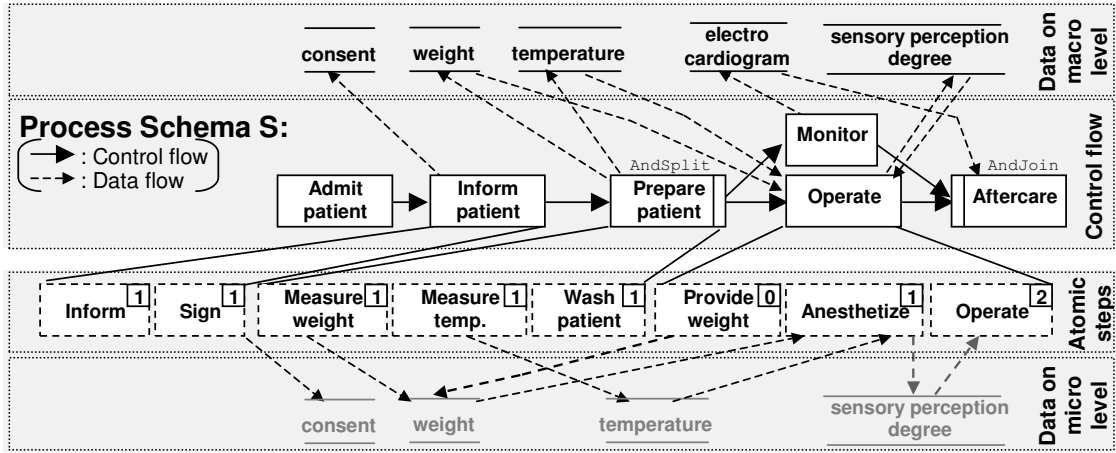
consent
weight
temperature
electro cardiogram
sensory perception degree
Data on macro level

Process Schema S:
: Control flow
: Data flow

Admit patient
Inform patient
AndSplit
Prepare patient
Monitor
Operate
AndJoin
Aftercare
Control flow

Inform 1
Sign 1
Measure weight 1
Measure temp. 1
Wash patient 1
Provide weight 0
Anesthetize 1
Operate 2
Atomic steps

consent
weight
temperature
sensory perception degree
Data on micro level